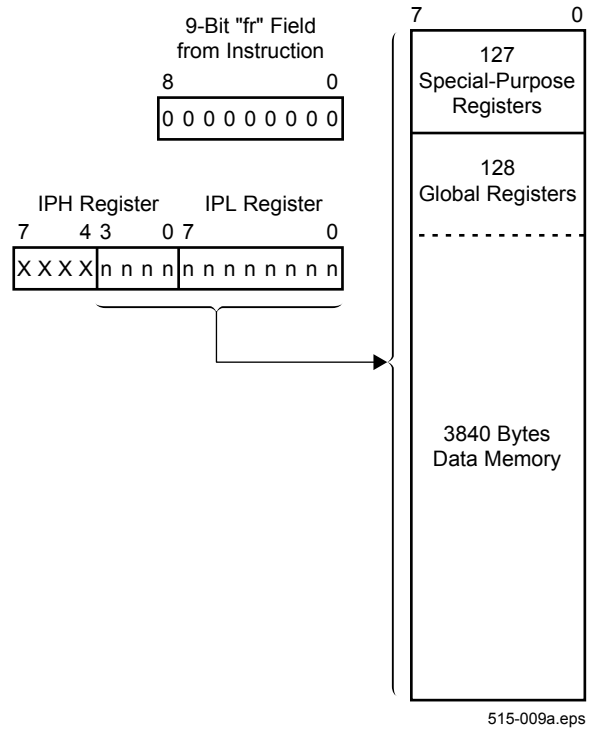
9-Bit "fr" Field from Instruction

8 0

0 0 0 0 0 0 0 0 0

IPH Register IPL Register

7 4 3 0 7 0

X X X X n n n n n n n n n n n n

7 0

127 Special-Purpose Registers

128 Global Registers

3840 Bytes Data Memory

515-009a.eps